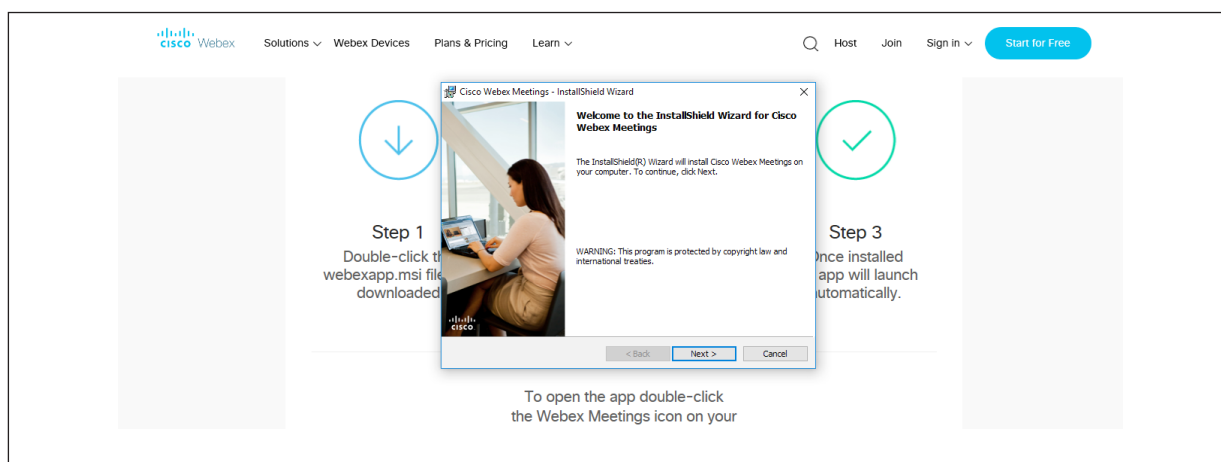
cisco Webex Solutions Webex Devices Plans & Pricing Learn Host Join Sign in Start for Free

Cisco Webex Meetings - InstallShield Wizard

Welcome to the InstallShield Wizard for Cisco Webex Meetings

The InstallShield(R) Wizard will install Cisco Webex Meetings on your computer. To continue, click Next.

WARNING: This program is protected by copyright law and international treaties.

cisco

< Back Next > Cancel

Step 1
Double-click th
webexapp.msi file
downloaded

Step 3
Once installed
app will launch
automatically.

To open the app double-click
the Webex Meetings icon on your